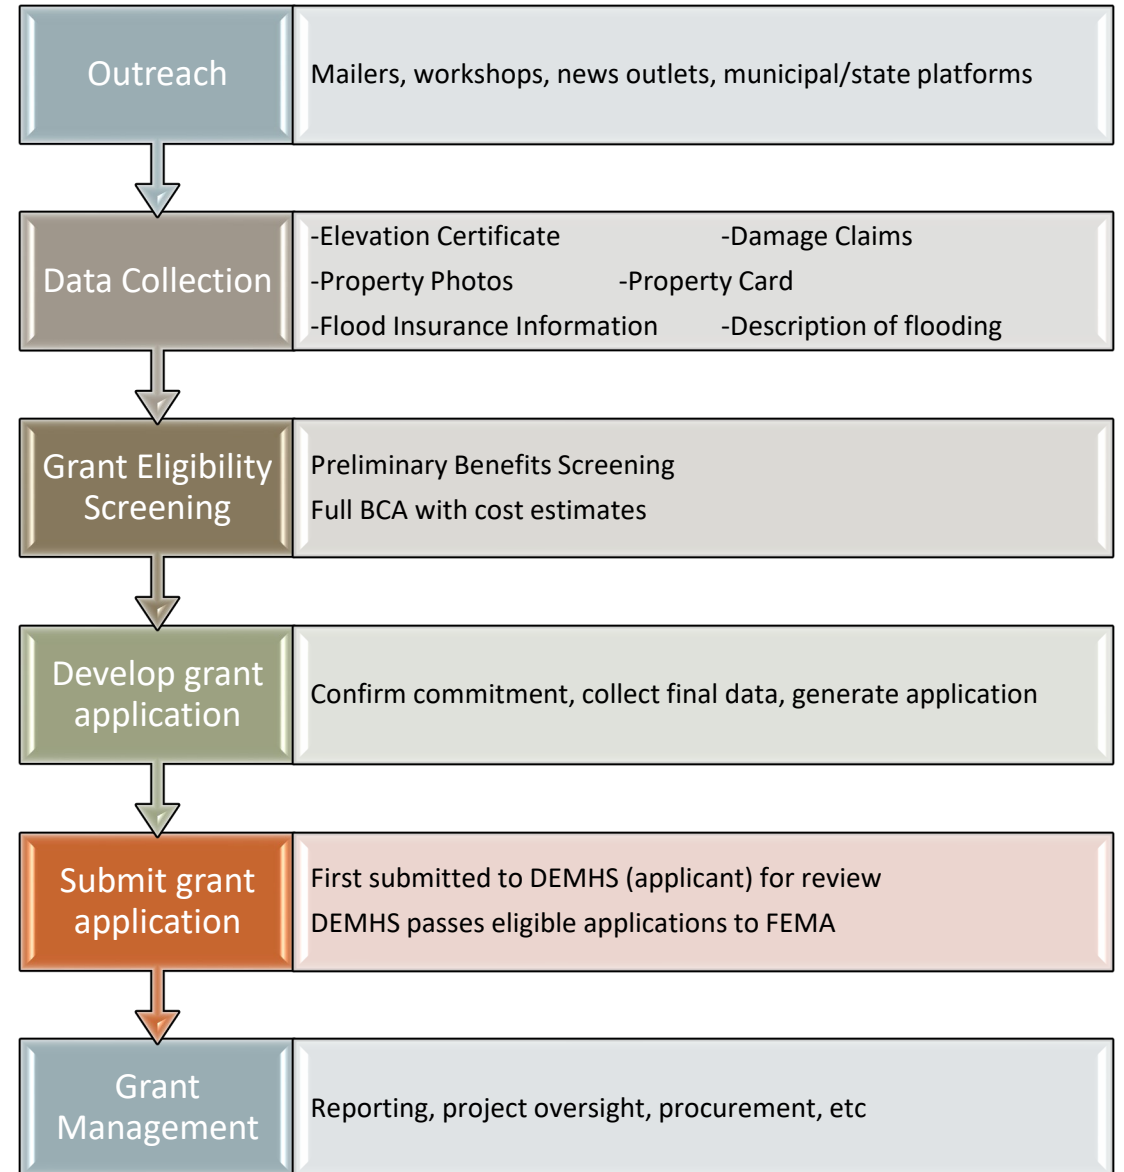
Outreach

Mailers, workshops, news outlets, municipal/state platforms

Data Collection

-Elevation Certificate -Damage Claims
-Property Photos -Property Card
-Flood Insurance Information -Description of flooding

Grant Eligibility Screening

Preliminary Benefits Screening
Full BCA with cost estimates

Develop grant application

Confirm commitment, collect final data, generate application

Submit grant application

First submitted to DEMHS (applicant) for review
DEMHS passes eligible applications to FEMA

Grant Management

Reporting, project oversight, procurement, etc